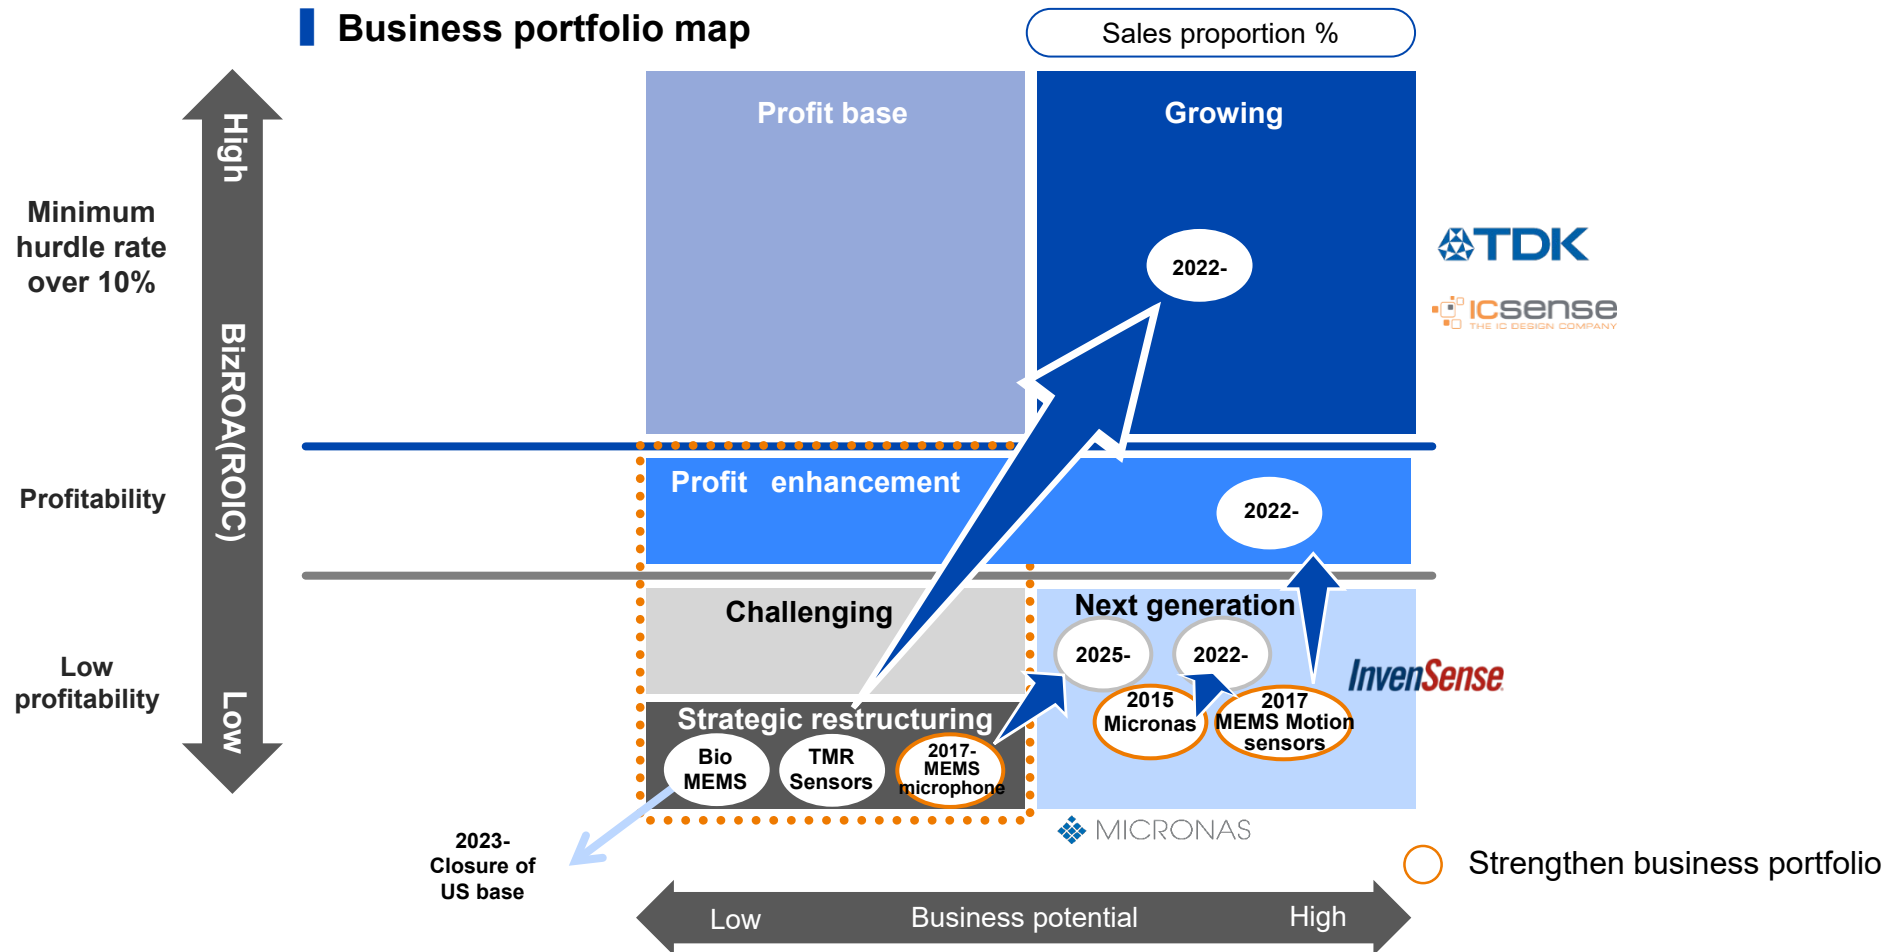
Business portfolio map

Sales proportion %

Minimum hurdle rate over 10%

Profitability

Low profitability

High

BizROA(ROIC)

Low

Profit base

Growing

2022-

TDK

ICsense THE IC DESIGN COMPANY

Profit enhancement

2022-

Challenging

Next generation

2025-

2022-

InvenSense

2015 Micronas

2017 MEMS Motion sensors

Strategic restructuring

Bio MEMS

TMR Sensors

2017- MEMS microphone

MICRONAS

2023- Closure of US base

Strengthen business portfolio

Low

Business potential

High